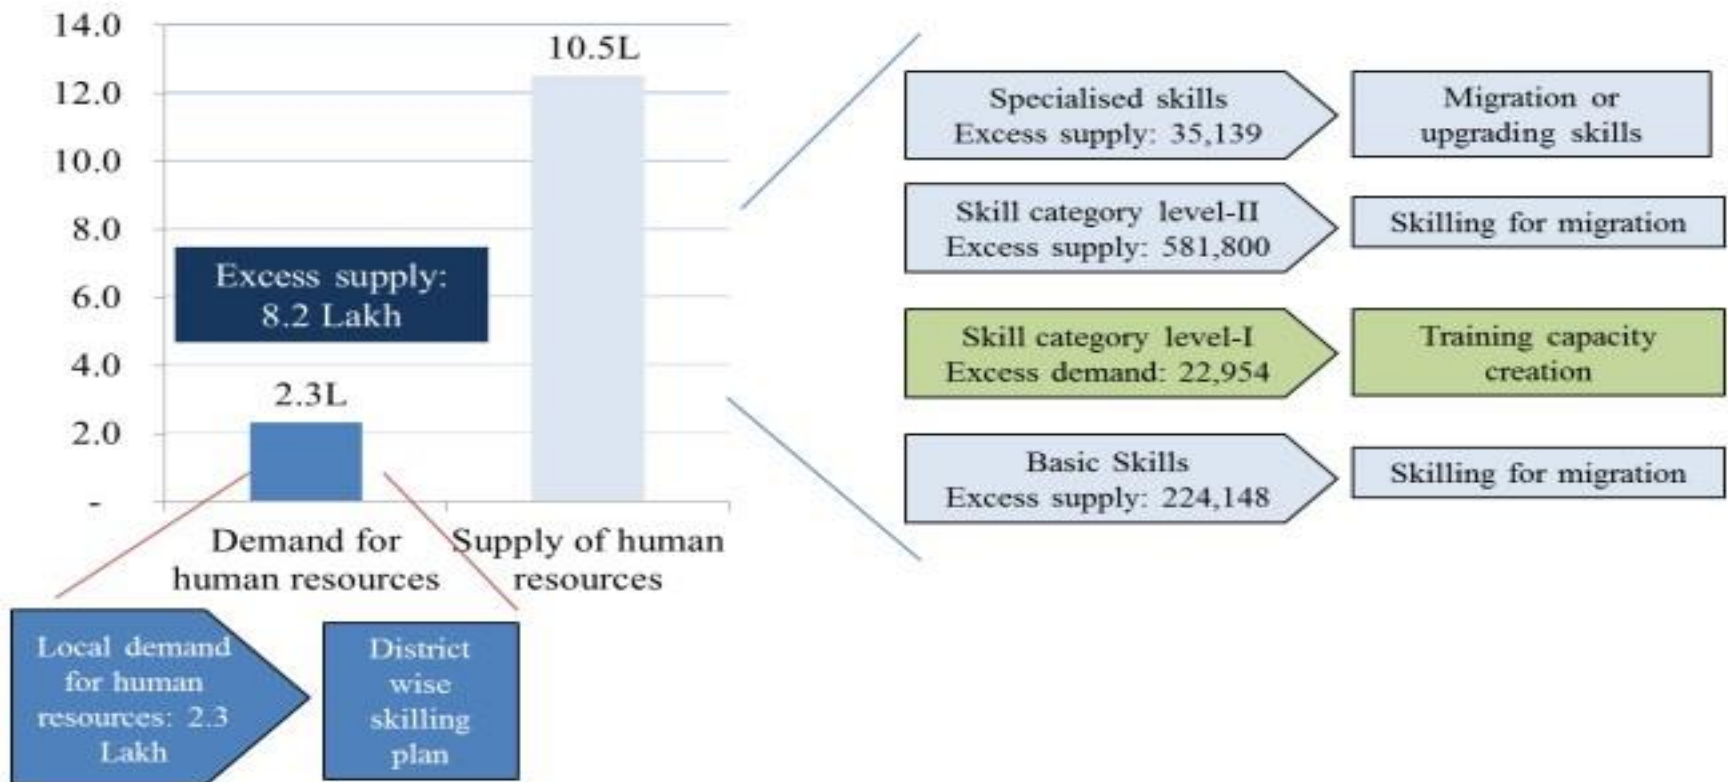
14.0
12.0
10.0
8.0
6.0
4.0
2.0
-

10.5L

Excess supply: 8.2 Lakh

2.3L

Demand for human resources

Supply of human resources

Local demand for human resources: 2.3 Lakh

District wise skilling plan

Specialised skills
Excess supply: 35,139

Migration or upgrading skills

Skill category level-II
Excess supply: 581,800

Skilling for migration

Skill category level-I
Excess demand: 22,954

Training capacity creation

Basic Skills
Excess supply: 224,148

Skilling for migration